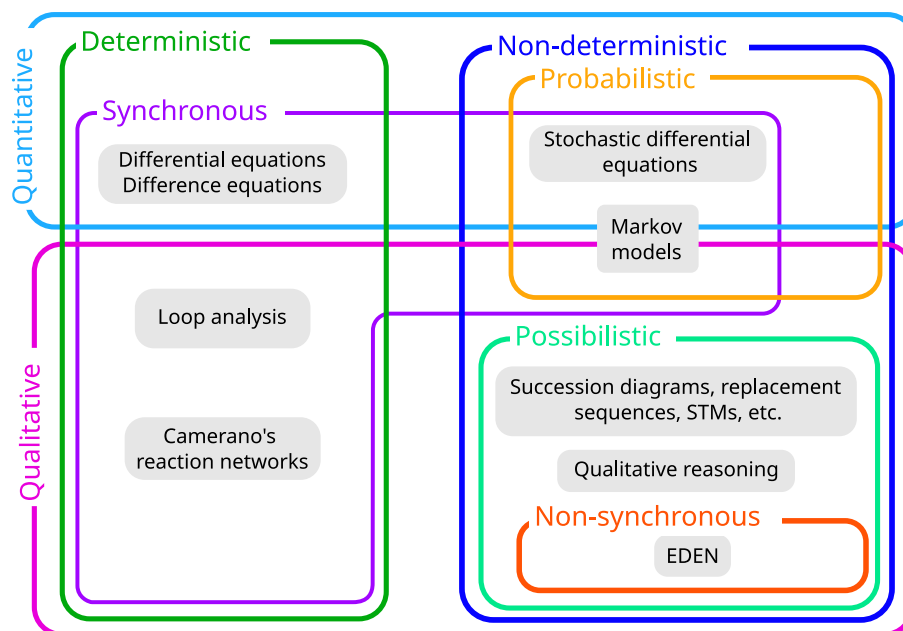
Quantitative

Deterministic

Non-deterministic

Probabilistic

Synchronous

Differential equations
Difference equations

Stochastic differential equations

Markov models

Qualitative

Loop analysis

Possibilistic

Succession diagrams, replacement sequences, STMs, etc.

Camerano's reaction networks

Qualitative reasoning

Non-synchronous

EDEN